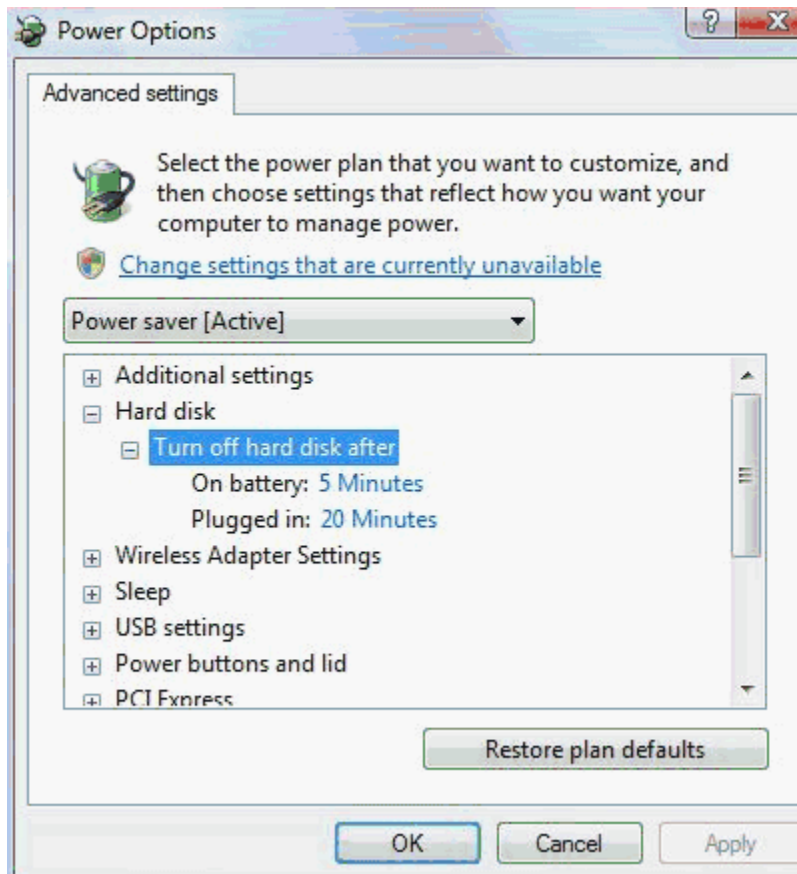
Power Options

?

X

Advanced settings

Select the power plan that you want to customize, and then choose settings that reflect how you want your computer to manage power.

Change settings that are currently unavailable

Power saver [Active]

Additional settings

Hard disk

Turn off hard disk after

On battery: 5 Minutes

Plugged in: 20 Minutes

Wireless Adapter Settings

Sleep

USB settings

Power buttons and lid

PCI Express

Restore plan defaults

OK

Cancel

Apply